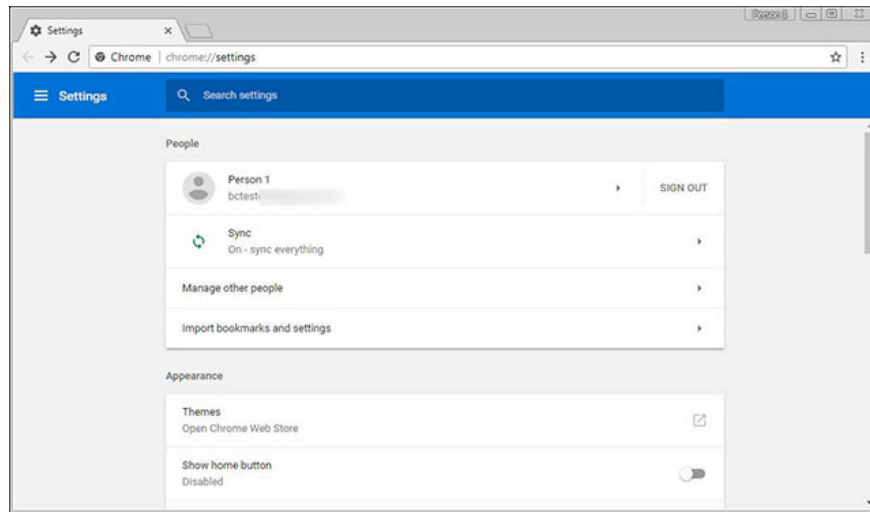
Settings ×

Person 1

Chrome | chrome://settings

Settings

Search settings

People

Person 1
bctest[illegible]

SIGN OUT

Sync
On - sync everything

Manage other people

Import bookmarks and settings

Appearance

Themes
Open Chrome Web Store

Show home button
Disabled